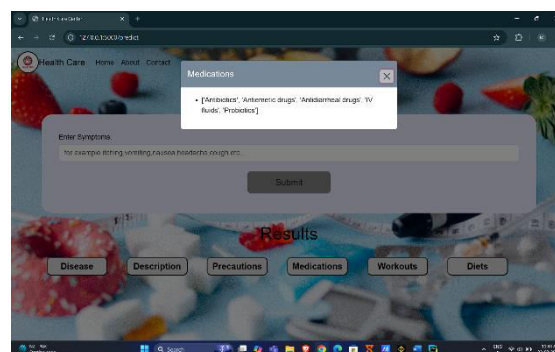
Health Care Home About Contact

Medications

• ['Antibiotics', 'Antiemetic drugs', 'Antidiarrheal drugs', 'IV fluids', 'Probiotics']

Enter Symptoms

for example itching,vomiting,nausea,headache,cough etc...

Submit

Results

Disease

Description

Precautions

Medications

Workouts

Diets

Search